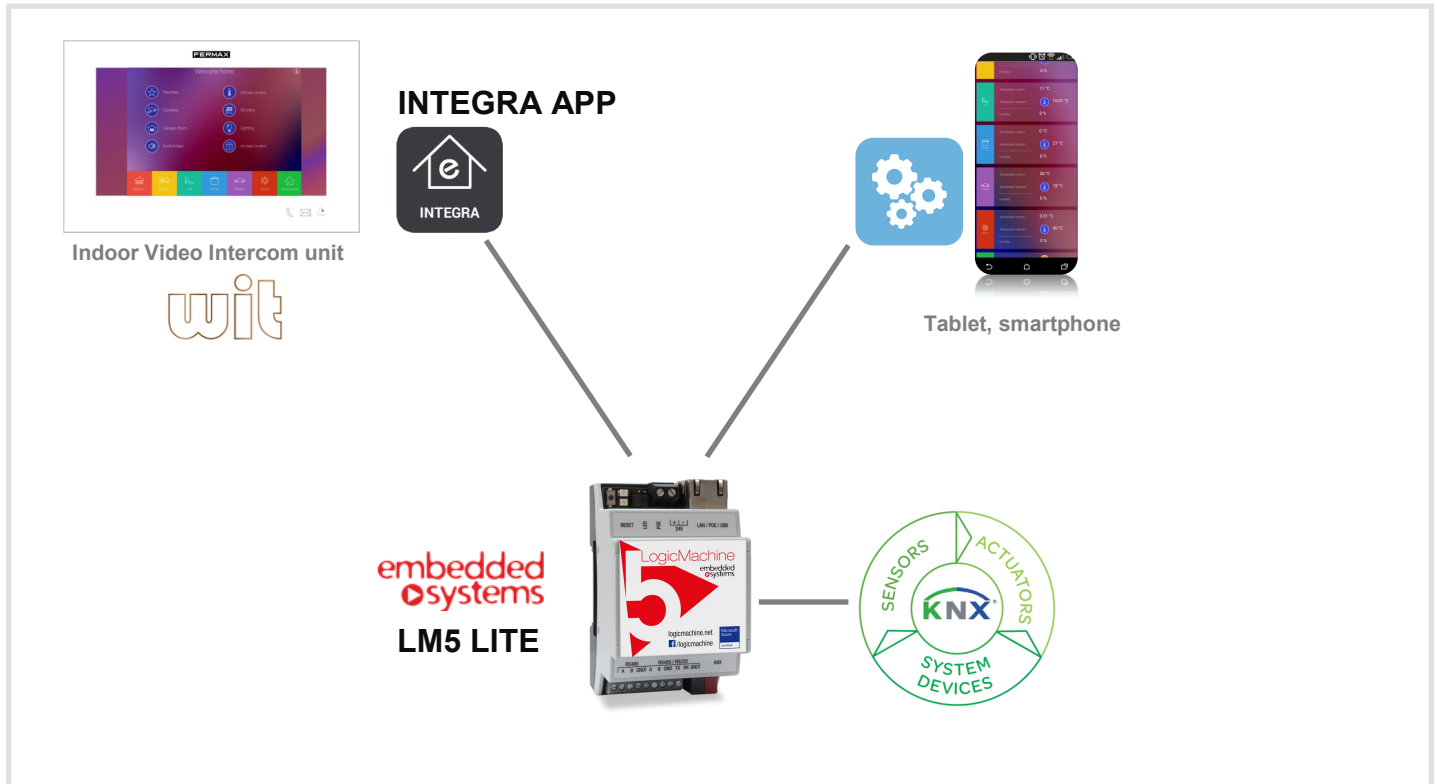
FERMAX

Welcome home

Favorites

Climate control

Cameras

Shutters

Garage doors

Lighting

Audio/Video

Access control

Indoor Video Intercom unit

wit

INTEGRA APP

INTEGRA

Tablet, smartphone

RESET

LAN / POE / USB

LogicMachine

embedded systems

logicmachine.net

/logicmachine

embedded systems

LM5 LITE

SENSORS

ACTUATORS

KNX

SYSTEM DEVICES